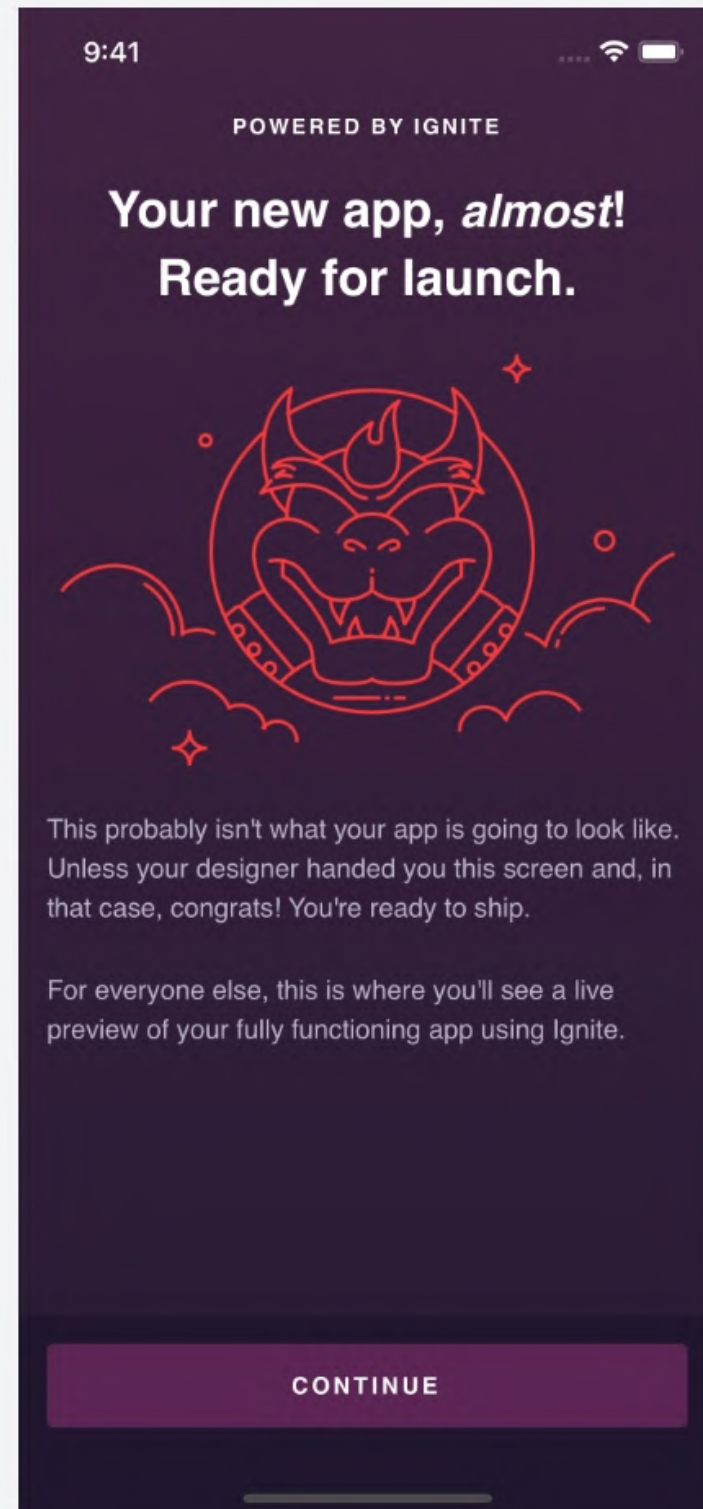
9:41

POWERED BY IGNITE

Your new app, almost! Ready for launch.

This probably isn't what your app is going to look like. Unless your designer handed you this screen and, in that case, congrats! You're ready to ship.

For everyone else, this is where you'll see a live preview of your fully functioning app using Ignite.

CONTINUE